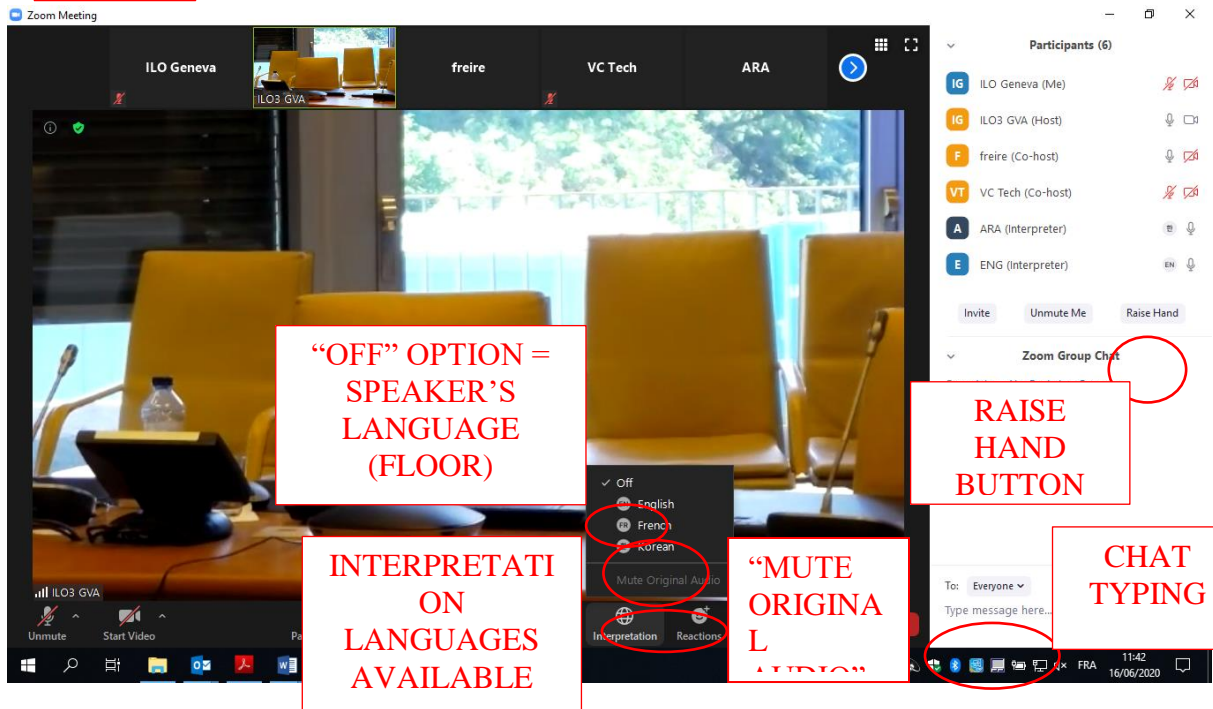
Zoom Meeting

ILO Geneva
ILO3 GVA
freire
VC Tech
ARA

Participants (6)
IG ILO Geneva (Me)
IG ILO3 GVA (Host)
F freire (Co-host)
VT VC Tech (Co-host)
A ARA (Interpreter)
E ENG (Interpreter) EN

Invite
Unmute Me
Raise Hand

Zoom Group Chat

"OFF" OPTION = SPEAKER'S LANGUAGE (FLOOR)

RAISE HAND BUTTON

✓ Off
EN English
FR French
Korean
Mute Original Audio

ILO3 GVA

INTERPRETATION LANGUAGES AVAILABLE

"MUTE ORIGINAL AUDIO"

CHAT TYPING

To: Everyone
Type message here...

Unmute
Start Video
Pa
Interpretation
Reactions

FRA
11:42
16/06/2020